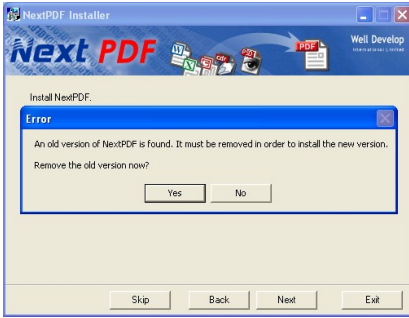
NextPDF Installer

Next PDF

PDF

Well Develop
International Limited

Install NextPDF.

Error

An old version of NextPDF is found. It must be removed in order to install the new version.

Remove the old version now?

Yes

No

Skip

Back

Next

Exit